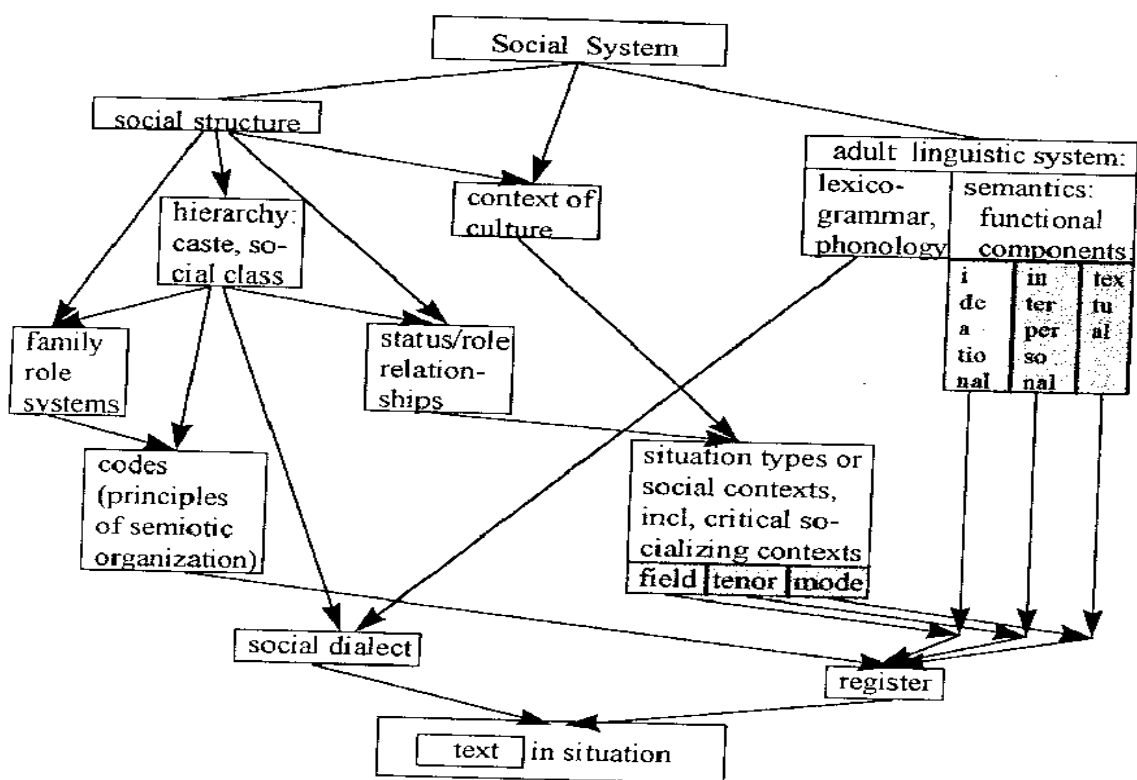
Social System

social structure

hierarchy: caste, social class

context of culture

adult linguistic system:

lexicogrammar, phonology

semantics: functional components:

ideational

interpersonal

textual

family role systems

status/role relationships

codes (principles of semiotic organization)

situation types or social contexts, incl, critical socializing contexts

field

tenor

mode

social dialect

register

text in situation